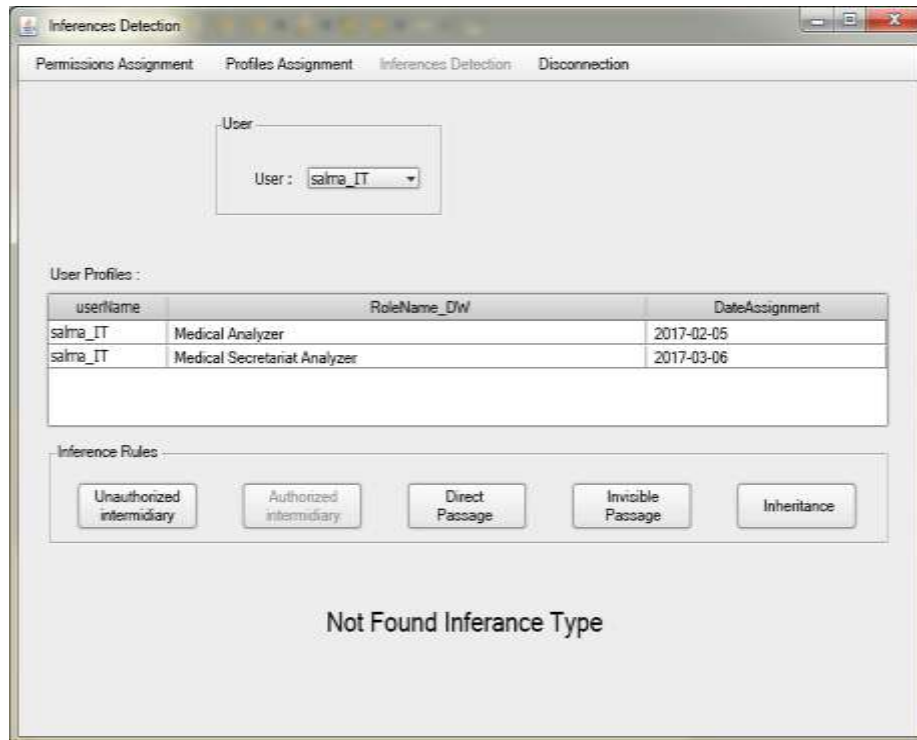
Inferences Detection

Permissions Assignment Profiles Assignment Inferences Detection Disconnection

User

User : salma_IT

User Profiles :

| userName | RoleName_DW | DateAssignment |
|---|---|---|
| salma_IT | Medical Analyzer | 2017-02-05 |
| salma_IT | Medical Secretariat Analyzer | 2017-03-06 |

Inference Rules

Unauthorized intermidiary

Authorized intermidiary

Direct Passage

Invisible Passage

Inheritance

Not Found Inferance Type